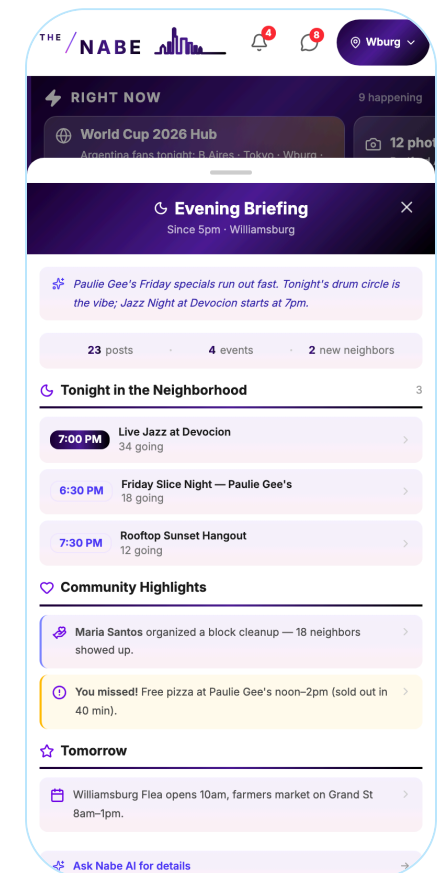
THE / NABE

4

8

Wburg

RIGHT NOW

9 happening

World Cup 2026 Hub

Argentina fans tonight: B Aires · Tokyo · Wburg ·

12 phot

Evening Briefing

Since 5pm · Williamsburg

Paulie Gee's Friday specials run out fast. Tonight's drum circle is the vibe; Jazz Night at Devocion starts at 7pm.

23 posts · 4 events · 2 new neighbors

Tonight in the Neighborhood

3

7:00 PM Live Jazz at Devocion
34 going

6:30 PM Friday Slice Night — Paulie Gee's
18 going

7:30 PM Rooftop Sunset Hangout
12 going

Community Highlights

Maria Santos organized a block cleanup — 18 neighbors showed up.

You missed! Free pizza at Paulie Gee's noon–2pm (sold out in 40 min).

Tomorrow

Williamsburg Flea opens 10am, farmers market on Grand St 8am–1pm.

Ask Nabe AI for details